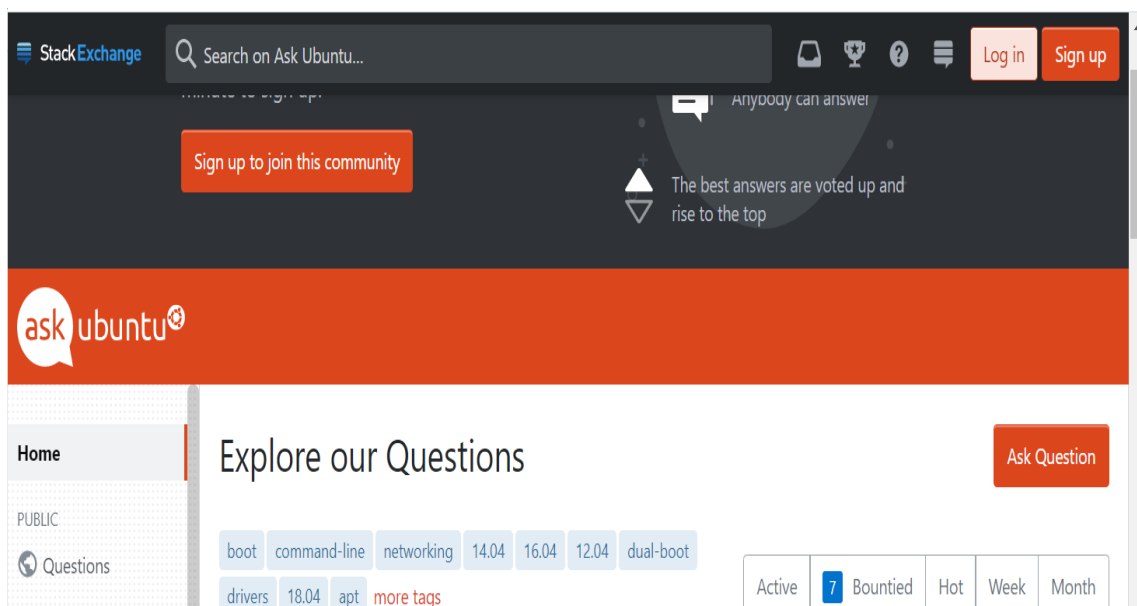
StackExchange

Search on Ask Ubuntu...

Log in Sign up

minute to sign up.

Anybody can answer

Sign up to join this community

The best answers are voted up and rise to the top

ask ubuntu

Home

PUBLIC

Questions

Explore our Questions

Ask Question

boot command-line networking 14.04 16.04 12.04 dual-boot drivers 18.04 apt more tags

Active 7 Bountied Hot Week Month